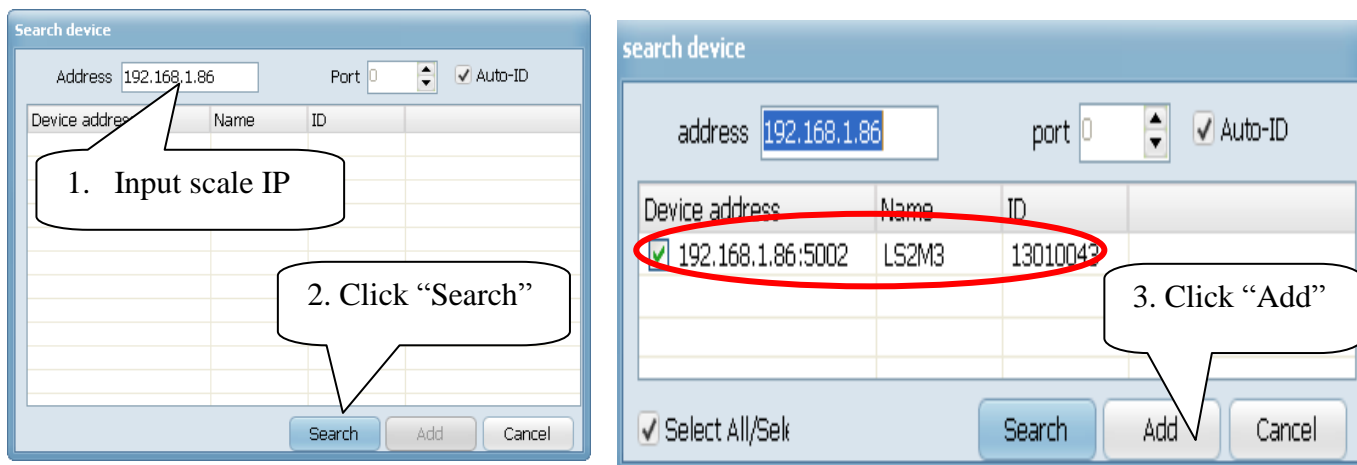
Search device

Address 192.168.1.86

Port 0

Auto-ID

| Device addre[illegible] | Name | ID |
|---|---|---|

1. Input scale IP

2. Click “Search”

Search Add Cancel

search device

address 192.168.1.86

port 0

Auto-ID

| Device address | Name | ID |
|---|---|---|
| 192.168.1.86:5002 | LS2M3 | 1301004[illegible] |

3. Click “Add”

Select All/Sel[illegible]

Search Add Cancel